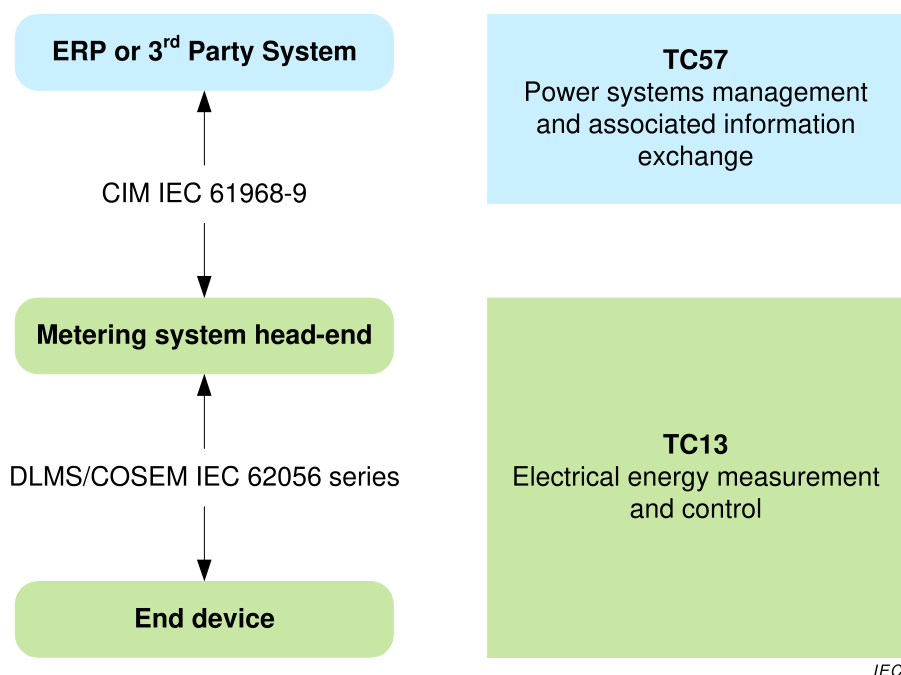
ERP or 3$^{rd}$ Party System

CIM IEC 61968-9

Metering system head-end

DLMS/COSEM IEC 62056 series

End device

TC57
Power systems management and associated information exchange

TC13
Electrical energy measurement and control

IEC